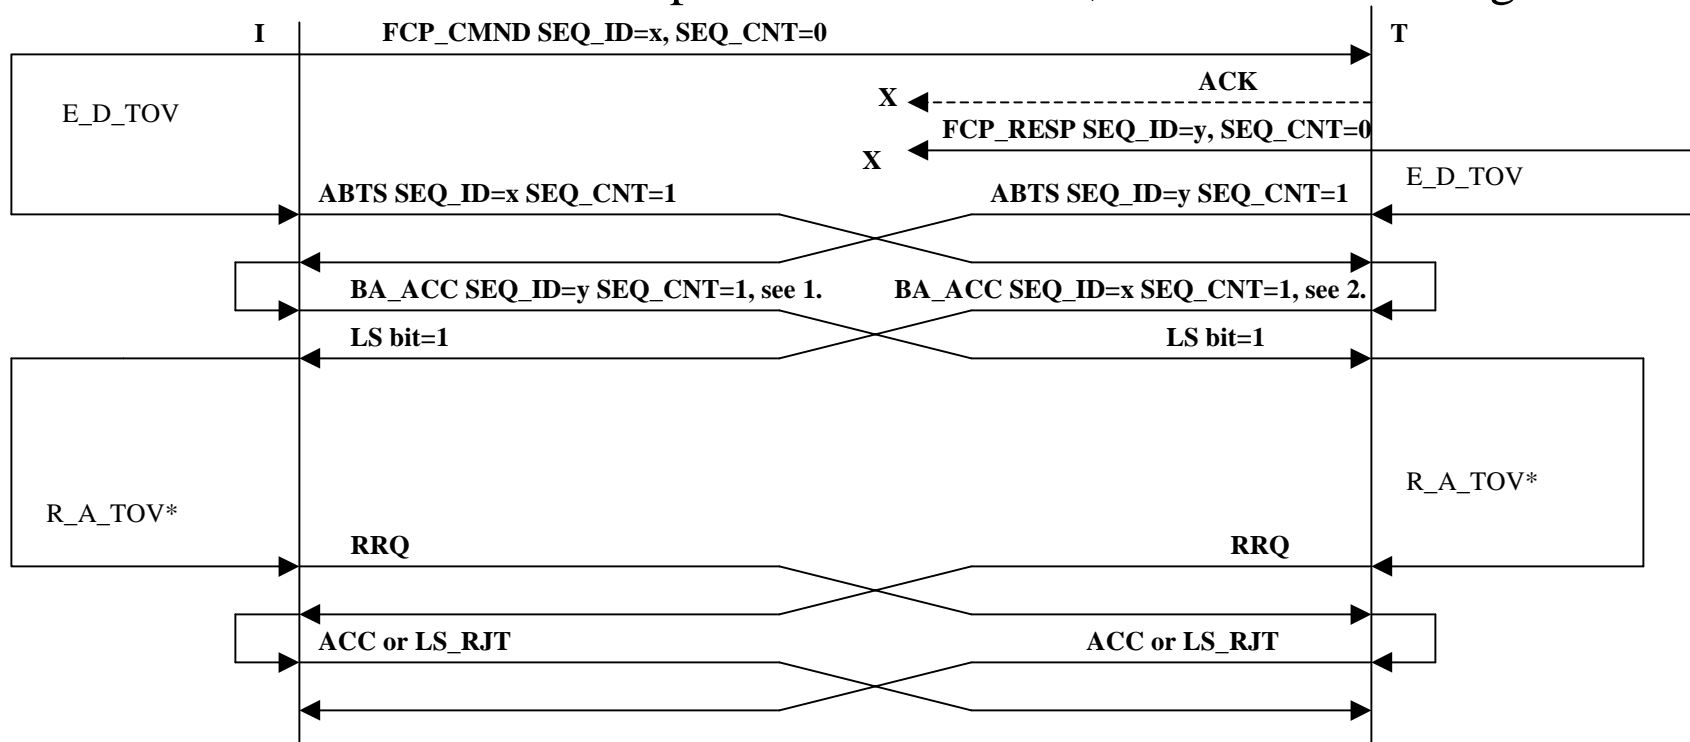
I
FCP_CMND SEQ_ID=x, SEQ_CNT=0
T
ACK
X
E_D_TOV
FCP_RESP SEQ_ID=y, SEQ_CNT=0
X
E_D_TOV
ABTS SEQ_ID=x SEQ_CNT=1
ABTS SEQ_ID=y SEQ_CNT=1
BA_ACC SEQ_ID=y SEQ_CNT=1, see 1.
BA_ACC SEQ_ID=x SEQ_CNT=1, see 2.
LS bit=1
LS bit=1
R_A_TOV*
R_A_TOV*
RRQ
RRQ
ACC or LS_RJT
ACC or LS_RJT